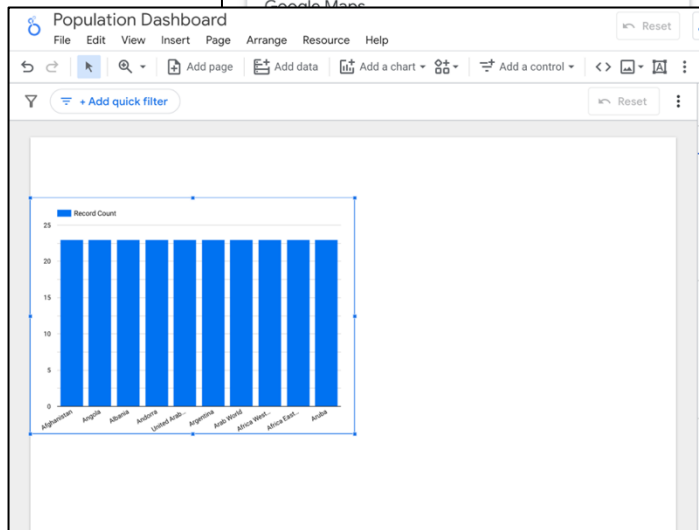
Google Maps

Population Dashboard

File Edit View Insert Page Arrange Resource Help

Reset

Add page Add data Add a chart Add a control

+ Add quick filter

Reset

Record Count

25

20

15

10

5

0

Afghanistan Angola Albania Andorra United Arab... Argentina Arab World Africa West... Africa East... Aruba